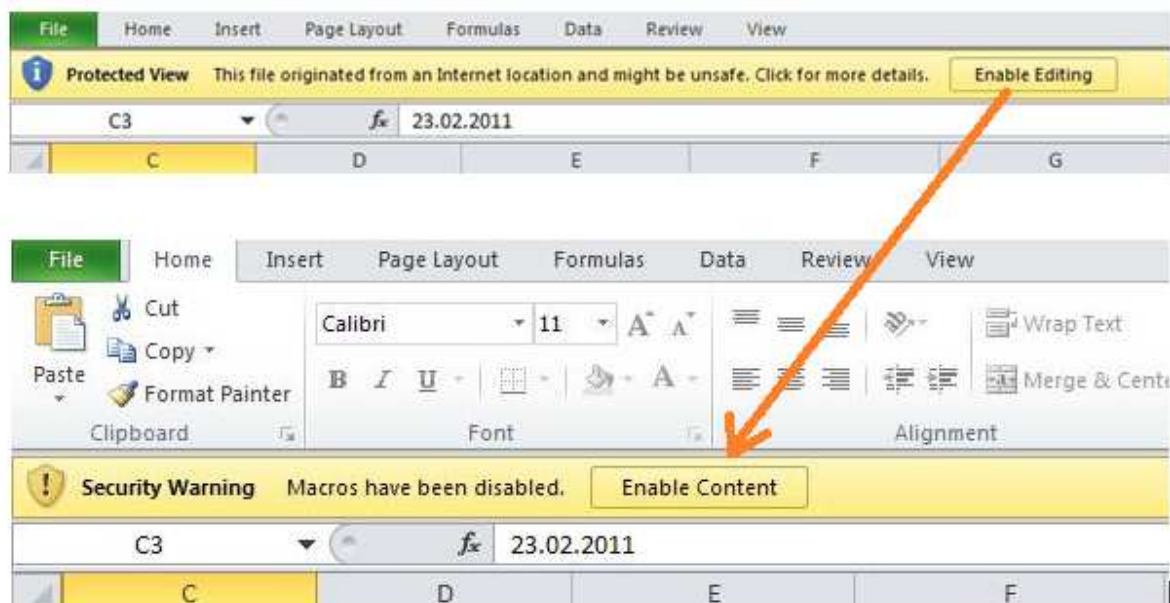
File Home Insert Page Layout Formulas Data Review View

Protected View This file originated from an Internet location and might be unsafe. Click for more details. Enable Editing

C3 $f_x$ 23.02.2011

C D E F G

File Home Insert Page Layout Formulas Data Review View

Cut
Copy
Paste
Format Painter
Clipboard

Calibri 11
B I U
Font

Wrap Text
Merge & Cente
Alignment

Security Warning Macros have been disabled. Enable Content

C3 $f_x$ 23.02.2011

C D E F